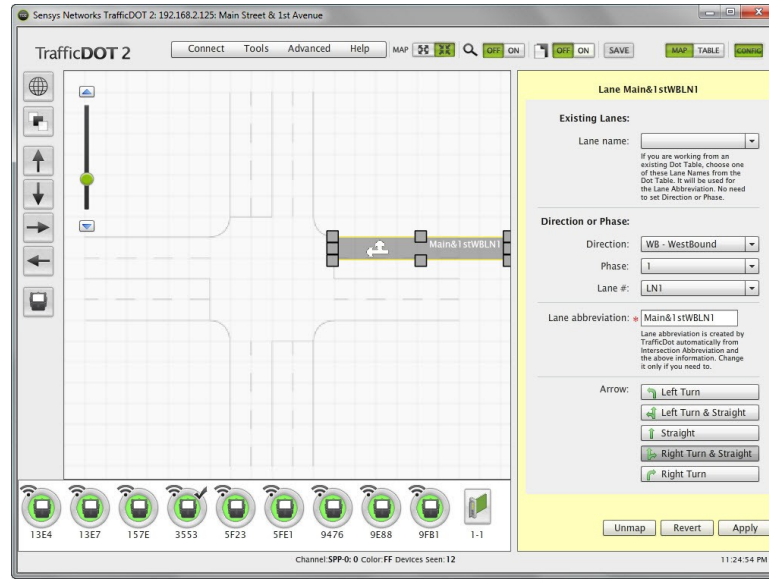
Sensys Networks TrafficDOT 2: 192.168.2.125: Main Street & 1st Avenue

TrafficDOT 2

Connect Tools Advanced Help MAP OFF ON OFF ON SAVE MAP TABLE CONFIG

Main&1stWBLN1

Lane Main&1stWBLN1

Existing Lanes:

Lane name:

If you are working from an existing Dot Table, choose one of these Lane Names from the Dot Table. It will be used for the Lane Abbreviation. No need to set Direction or Phase.

Direction or Phase:

Direction: WB - WestBound

Phase: 1

Lane #: LN1

Lane abbreviation: * Main&1stWBLN1

Lane abbreviation is created by TrafficDot automatically from Intersection Abbreviation and the above information. Change it only if you need to.

Arrow:

Left Turn

Left Turn & Straight

Straight

Right Turn & Straight

Right Turn

13E4 13E7 157E 3553 5F23 5FE1 9476 9E88 9FB1 1-1

Unmap Revert Apply

Channel:SPP-0: 0 Color:FF Devices Seen:12

11:24:54 PM